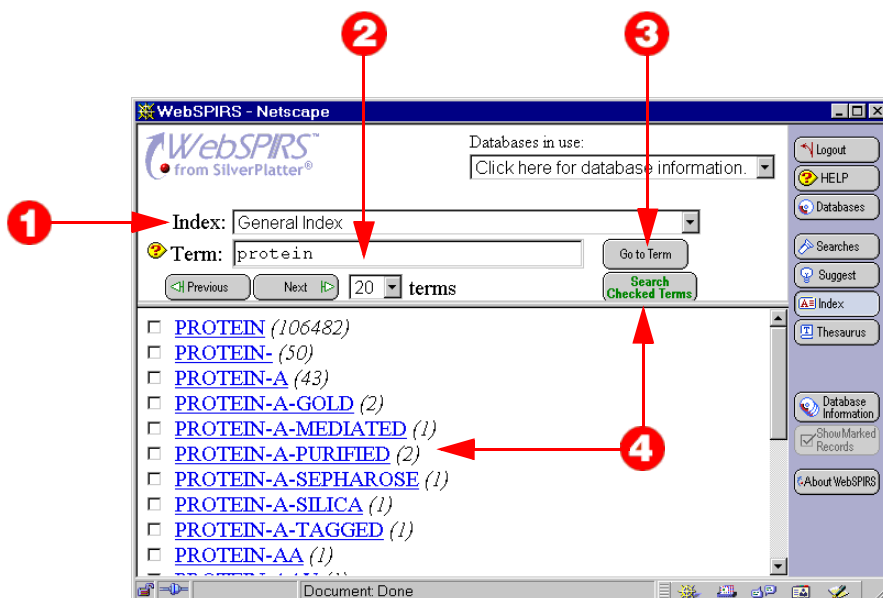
2
3
1
4

WebSPIRS - Netscape

WebSPIRS™ from SilverPlatter®

Databases in use:
Click here for database information.

Index: General Index
Term: protein

Go to Term
Search Checked Terms

Previous
Next
20 terms

PROTEIN (106482)
PROTEIN- (50)
PROTEIN-A (43)
PROTEIN-A-GOLD (2)
PROTEIN-A-MEDIATED (1)
PROTEIN-A-PURIFIED (2)
PROTEIN-A-SEPHAROSE (1)
PROTEIN-A-SILICA (1)
PROTEIN-A-TAGGED (1)
PROTEIN-AA (1)
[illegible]

Logout
HELP
Databases
Searches
Suggest
Index
Thesaurus
Database Information
Show Marked Records
About WebSPIRS

Document: Done